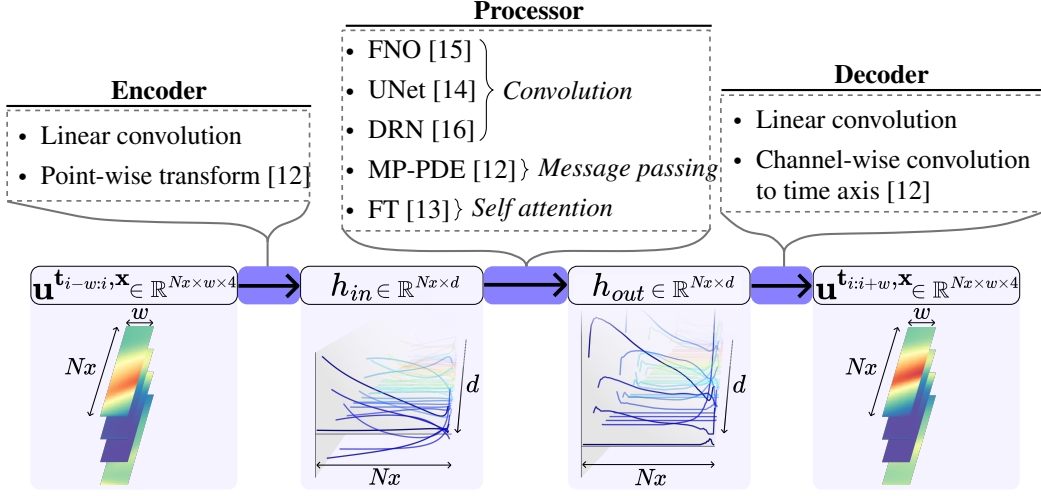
Processor

- FNO [15]
- UNet [14]
- DRN [16]

Convolution

- MP-PDE [12] } Message passing
- FT [13] } Self attention

Encoder

- Linear convolution
- Point-wise transform [12]

Decoder

- Linear convolution
- Channel-wise convolution to time axis [12]

$\mathbf{u}^{\mathbf{t}_{i-w:i},\mathbf{x}} \in \mathbb{R}^{Nx \times w \times 4}$

$h_{in} \in \mathbb{R}^{Nx \times d}$

$h_{out} \in \mathbb{R}^{Nx \times d}$

$\mathbf{u}^{\mathbf{t}_{i:i+w},\mathbf{x}} \in \mathbb{R}^{Nx \times w \times 4}$

$w$

$Nx$

$d$

$Nx$

$d$

$Nx$

$w$

$Nx$